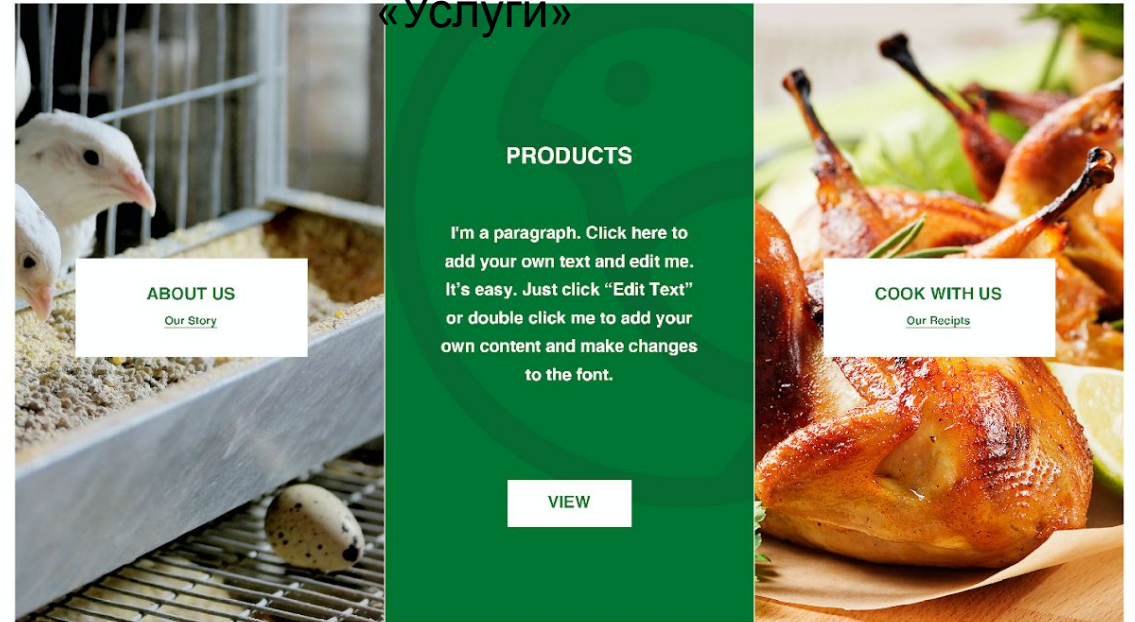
«Услуги»

ABOUT US
Our Story

PRODUCTS

I'm a paragraph. Click here to add your own text and edit me. It's easy. Just click "Edit Text" or double click me to add your own content and make changes to the font.

VIEW

COOK WITH US
Our Recipts